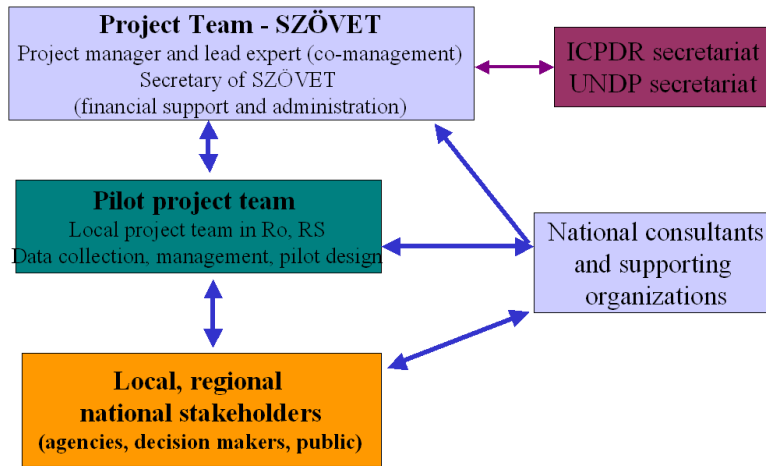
Project Team - SZÖVET
Project manager and lead expert (co-management)
Secretary of SZÖVET
(financial support and administration)

ICPDR secretariat
UNDP secretariat

Pilot project team
Local project team in Ro, RS
Data collection, management, pilot design

National consultants and supporting organizations

Local, regional national stakeholders
(agencies, decision makers, public)